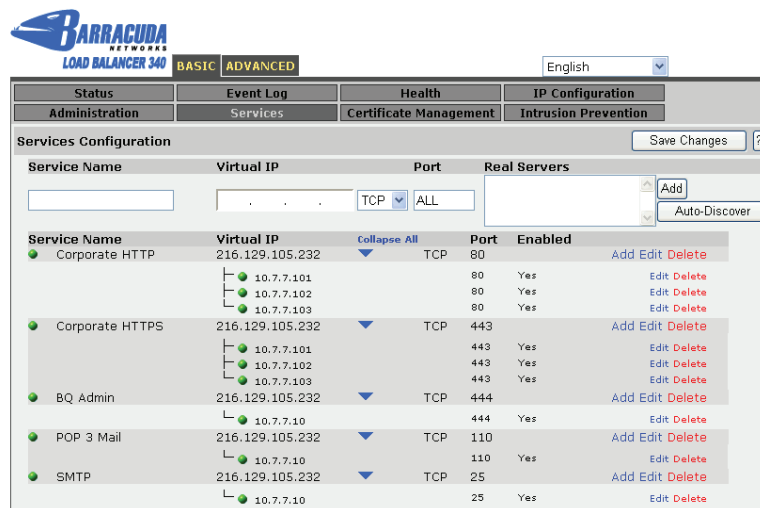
BARRACUDA NETWORKS
LOAD BALANCER 340

BASIC ADVANCED

English

Status | Event Log | Health | IP Configuration
Administration | Services | Certificate Management | Intrusion Prevention

Services Configuration

Save Changes

| Service Name | Virtual IP | Port | Real Servers |
|---|---|---|---|
| | . . . TCP | ALL | Add Auto-Discover |

| Service Name | Virtual IP | Collapse All | Port | Enabled | |
|---|---|---|---|---|---|
| Corporate HTTP | 216.129.105.232 | TCP | 80 | | Add Edit Delete |
| | 10.7.7.101 | | 80 | Yes | Edit Delete |
| | 10.7.7.102 | | 80 | Yes | Edit Delete |
| | 10.7.7.103 | | 80 | Yes | Edit Delete |
| Corporate HTTPS | 216.129.105.232 | TCP | 443 | | Add Edit Delete |
| | 10.7.7.101 | | 443 | Yes | Edit Delete |
| | 10.7.7.102 | | 443 | Yes | Edit Delete |
| | 10.7.7.103 | | 443 | Yes | Edit Delete |
| BQ Admin | 216.129.105.232 | TCP | 444 | | Add Edit Delete |
| | 10.7.7.10 | | 444 | Yes | Edit Delete |
| POP 3 Mail | 216.129.105.232 | TCP | 110 | | Add Edit Delete |
| | 10.7.7.10 | | 110 | Yes | Edit Delete |
| SMTP | 216.129.105.232 | TCP | 25 | | Add Edit Delete |
| | 10.7.7.10 | | 25 | Yes | Edit Delete |